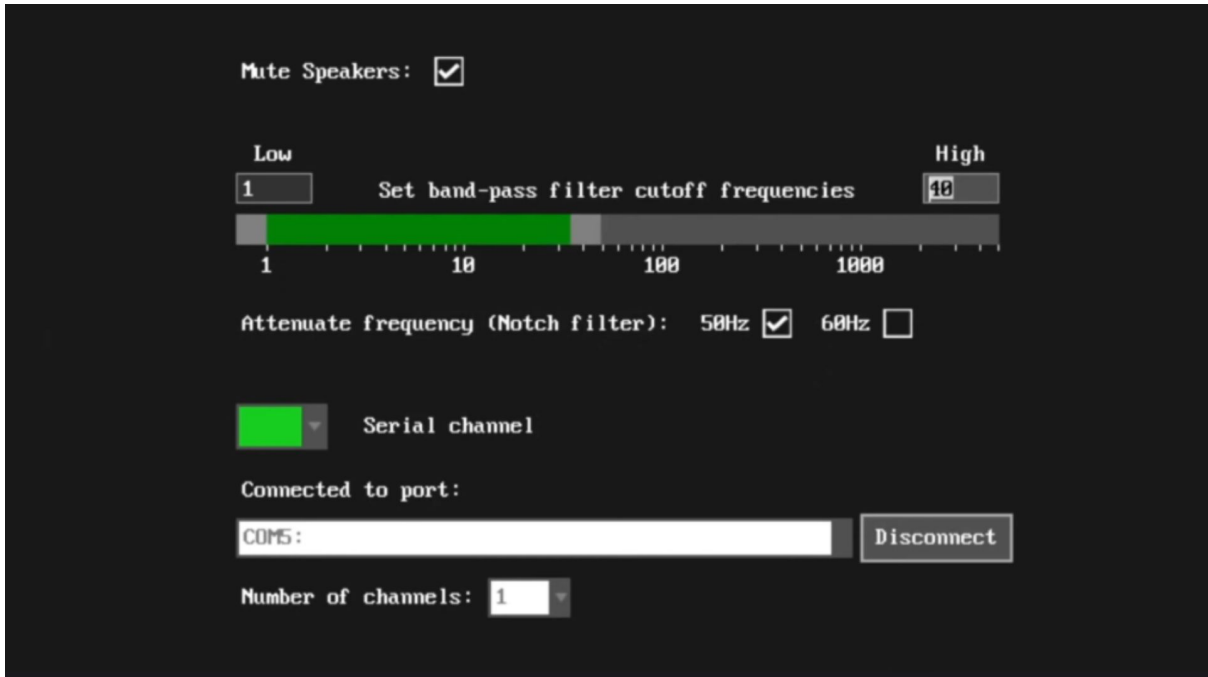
Mute Speakers:

Low

High

1

Set band-pass filter cutoff frequencies

40

1

10

100

1000

Attenuate frequency (Notch filter): 50Hz 60Hz

Serial channel

Connected to port:

COM5:

Disconnect

Number of channels: 1